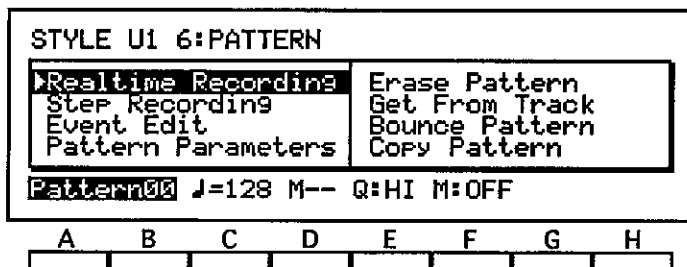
STYLE U1 6:PATTERN

▶Realtime Recording
Step Recording
Event Edit
Pattern Parameters

Erase Pattern
Get From Track
Bounce Pattern
Copy Pattern

Pattern00 ♩=128 M-- Q:HI M:OFF

| A | B | C | D | E | F | G | H |
|---|---|---|---|---|---|---|---|